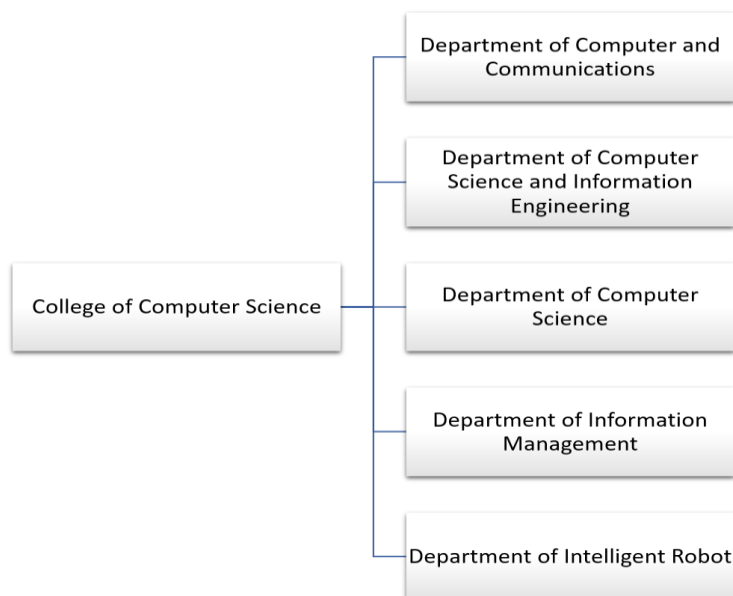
College of Computer Science

Department of Computer and Communications

Department of Computer Science and Information Engineering

Department of Computer Science

Department of Information Management

Department of Intelligent Robot